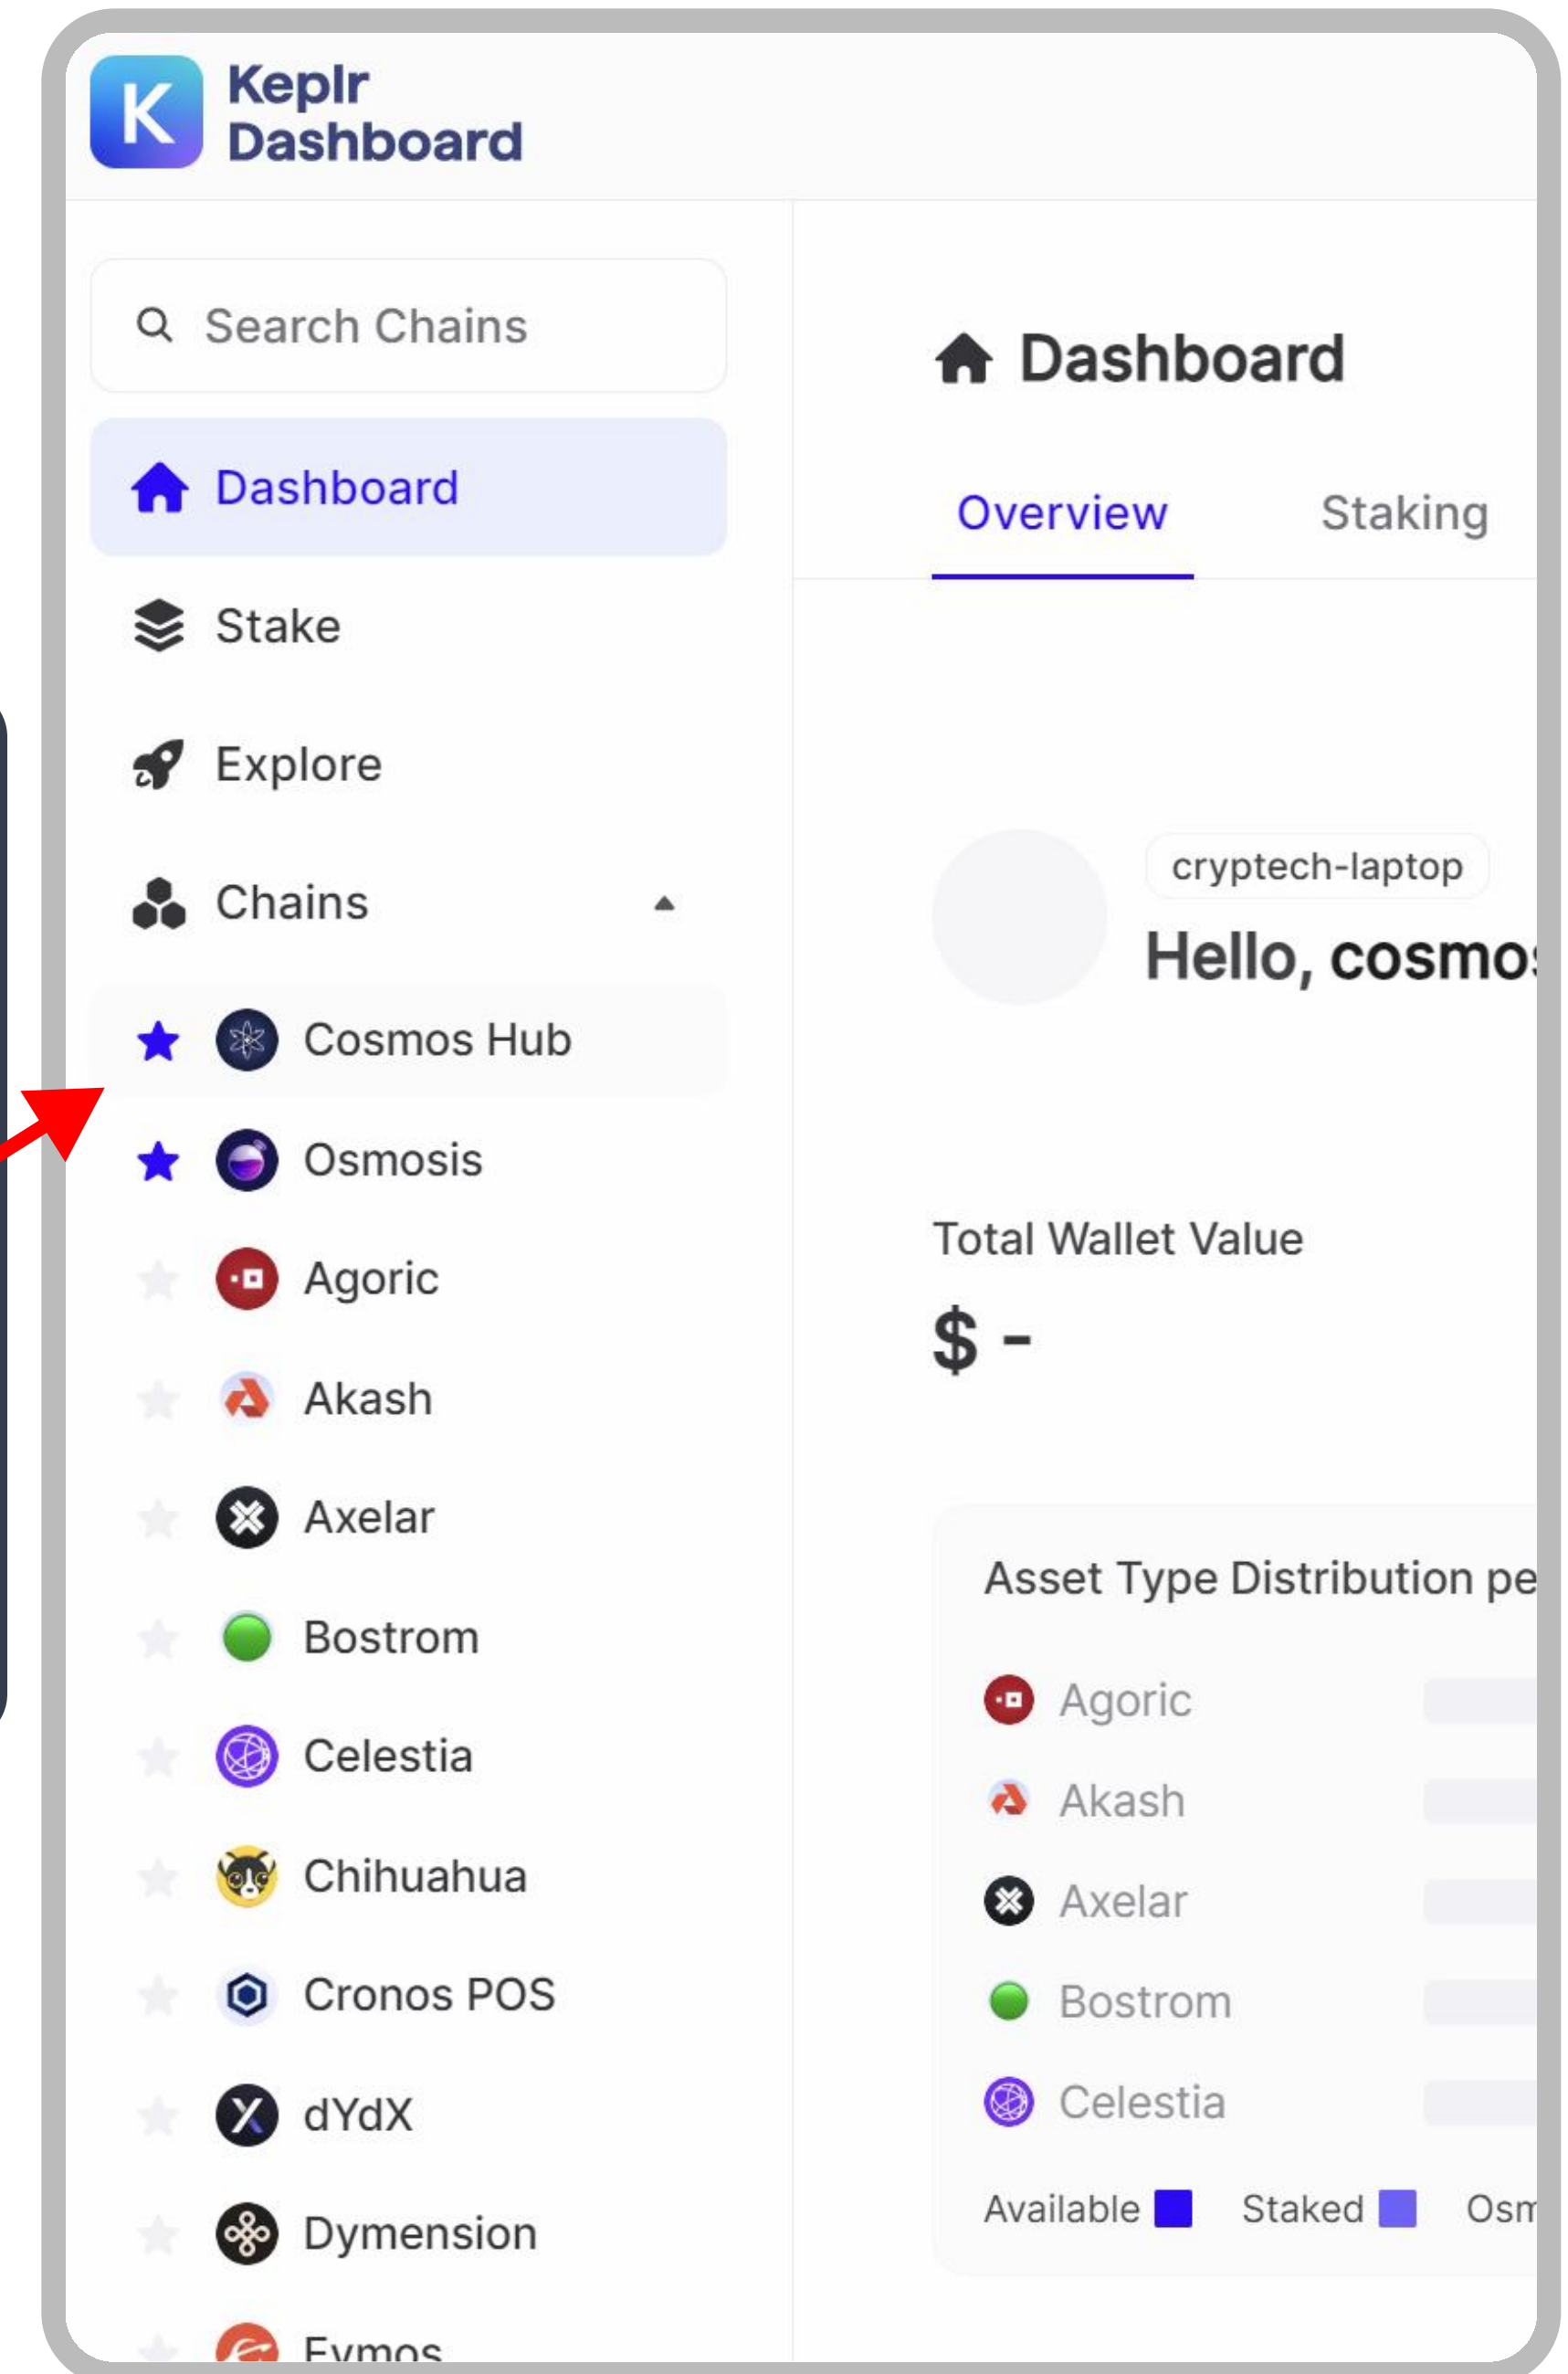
Keplr Dashboard

Search Chains

Dashboard

Stake

Explore

Chains

Cosmos Hub

Osmosis

Agoric

Akash

Axelar

Bostrom

Celestia

Chihuahua

Cronos POS

dYdX

Dymension

Evmos

Dashboard

Overview Staking

cryptech-laptop

Hello, cosmo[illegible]

Total Wallet Value

$ -

Asset Type Distribution pe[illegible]

Agoric

Akash

Axelar

Bostrom

Celestia

Available Staked Osm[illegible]